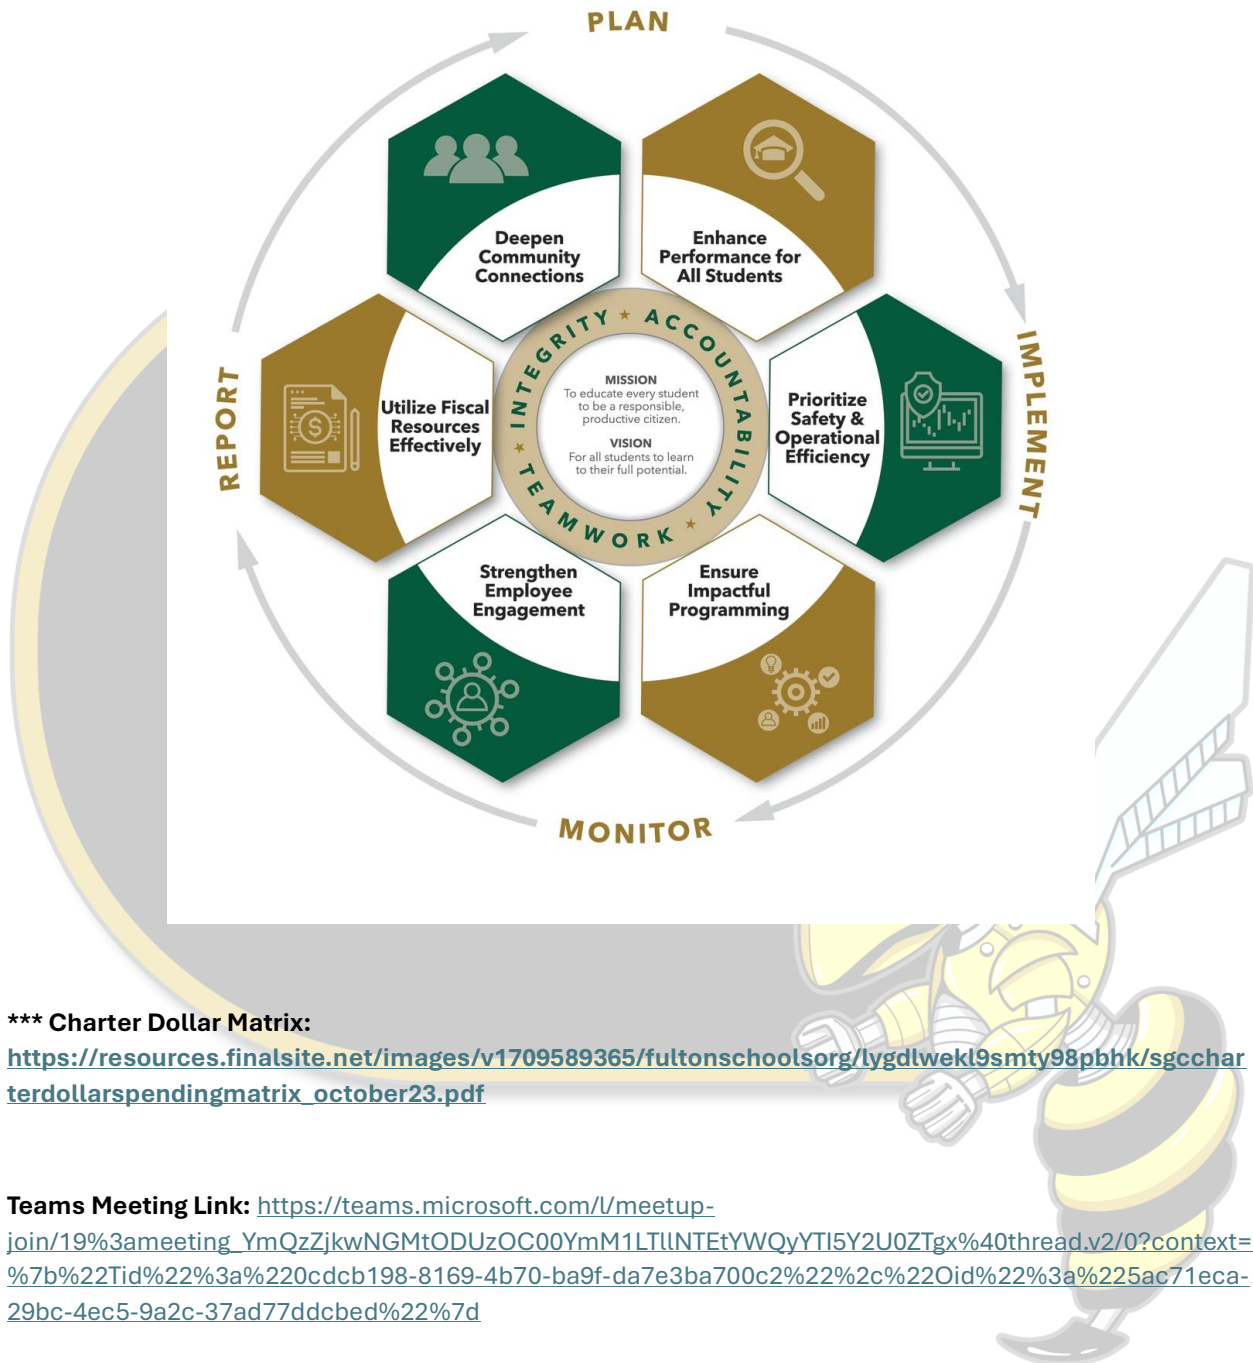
PLAN

IMPLEMENT

MONITOR

REPORT

Deepen Community Connections

Enhance Performance for All Students

Prioritize Safety & Operational Efficiency

Ensure Impactful Programming

Strengthen Employee Engagement

Utilize Fiscal Resources Effectively

INTEGRITY ★ ACCOUNTABILITY ★ TEAMWORK ★

MISSION
To educate every student to be a responsible, productive citizen.

VISION
For all students to learn to their full potential.

*** Charter Dollar Matrix: https://resources.finalsite.net/images/v1709589365/fultonschoolsorg/lygdlwekl9smty98pbhk/sgcharterdollarspendingmatrix_october23.pdf

Teams Meeting Link: https://teams.microsoft.com/l/meetup-join/19%3ameeting_YmQzZjkwNGMtODUzOC00YmM1LTllNTEtYWQyYTI5Y2U0ZTgx%40thread.v2/0?context=%7b%22Tid%22%3a%220cdcb198-8169-4b70-ba9f-da7e3ba700c2%22%2c%22Oid%22%3a%225ac71eca-29bc-4ec5-9a2c-37ad77ddcbed%22%7d